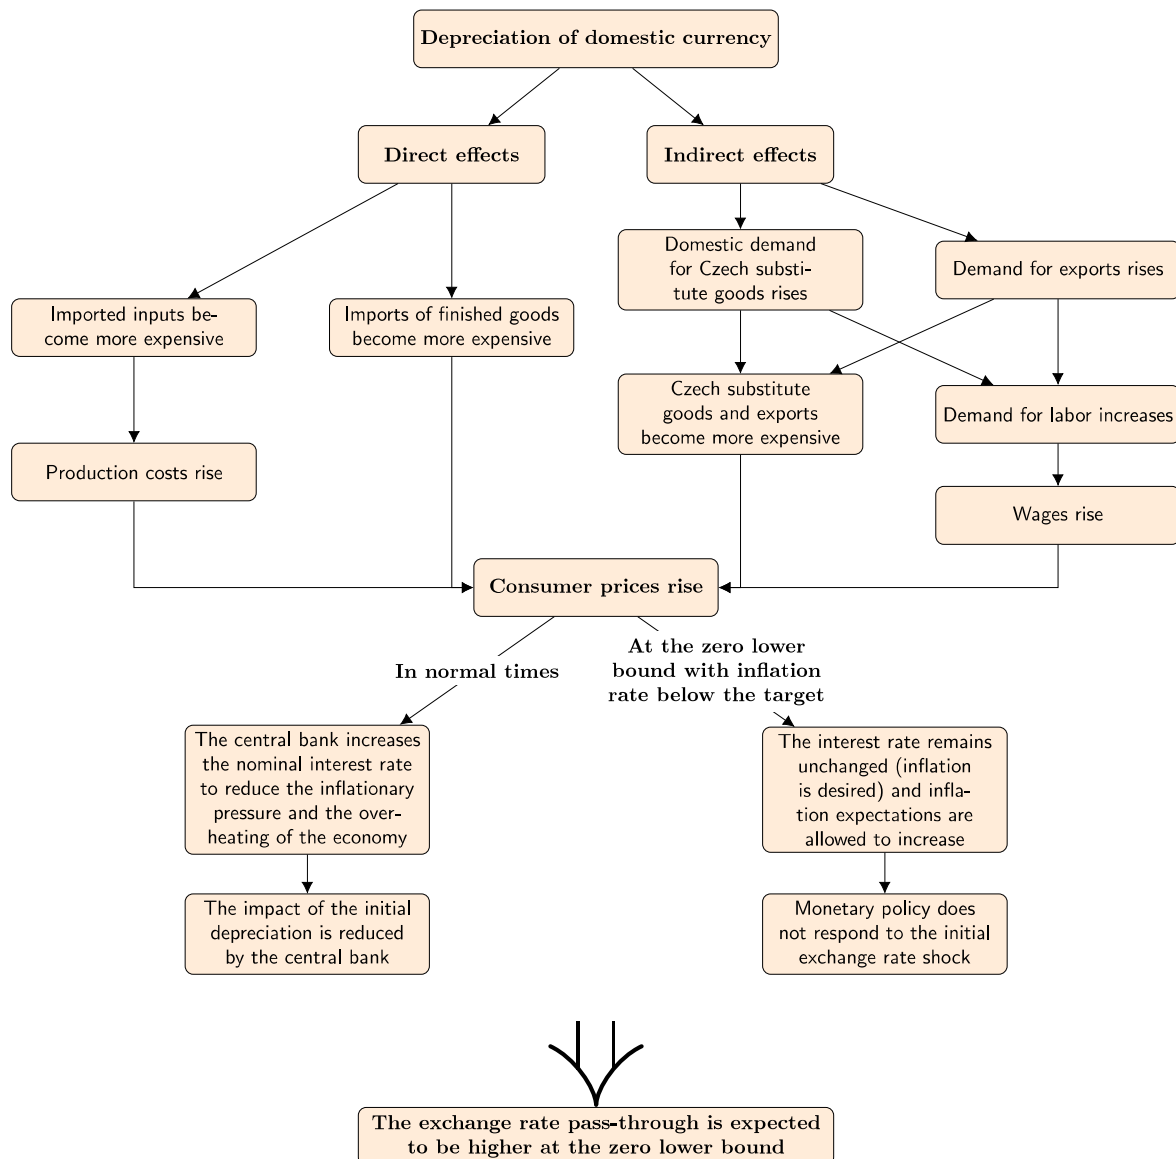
Depreciation of domestic currency

Direct effects

Indirect effects

Imported inputs become more expensive

Imports of finished goods become more expensive

Domestic demand for Czech substitute goods rises

Demand for exports rises

Production costs rise

Czech substitute goods and exports become more expensive

Demand for labor increases

Wages rise

Consumer prices rise

In normal times

At the zero lower bound with inflation rate below the target

The central bank increases the nominal interest rate to reduce the inflationary pressure and the overheating of the economy

The interest rate remains unchanged (inflation is desired) and inflation expectations are allowed to increase

The impact of the initial depreciation is reduced by the central bank

Monetary policy does not respond to the initial exchange rate shock

The exchange rate pass-through is expected to be higher at the zero lower bound